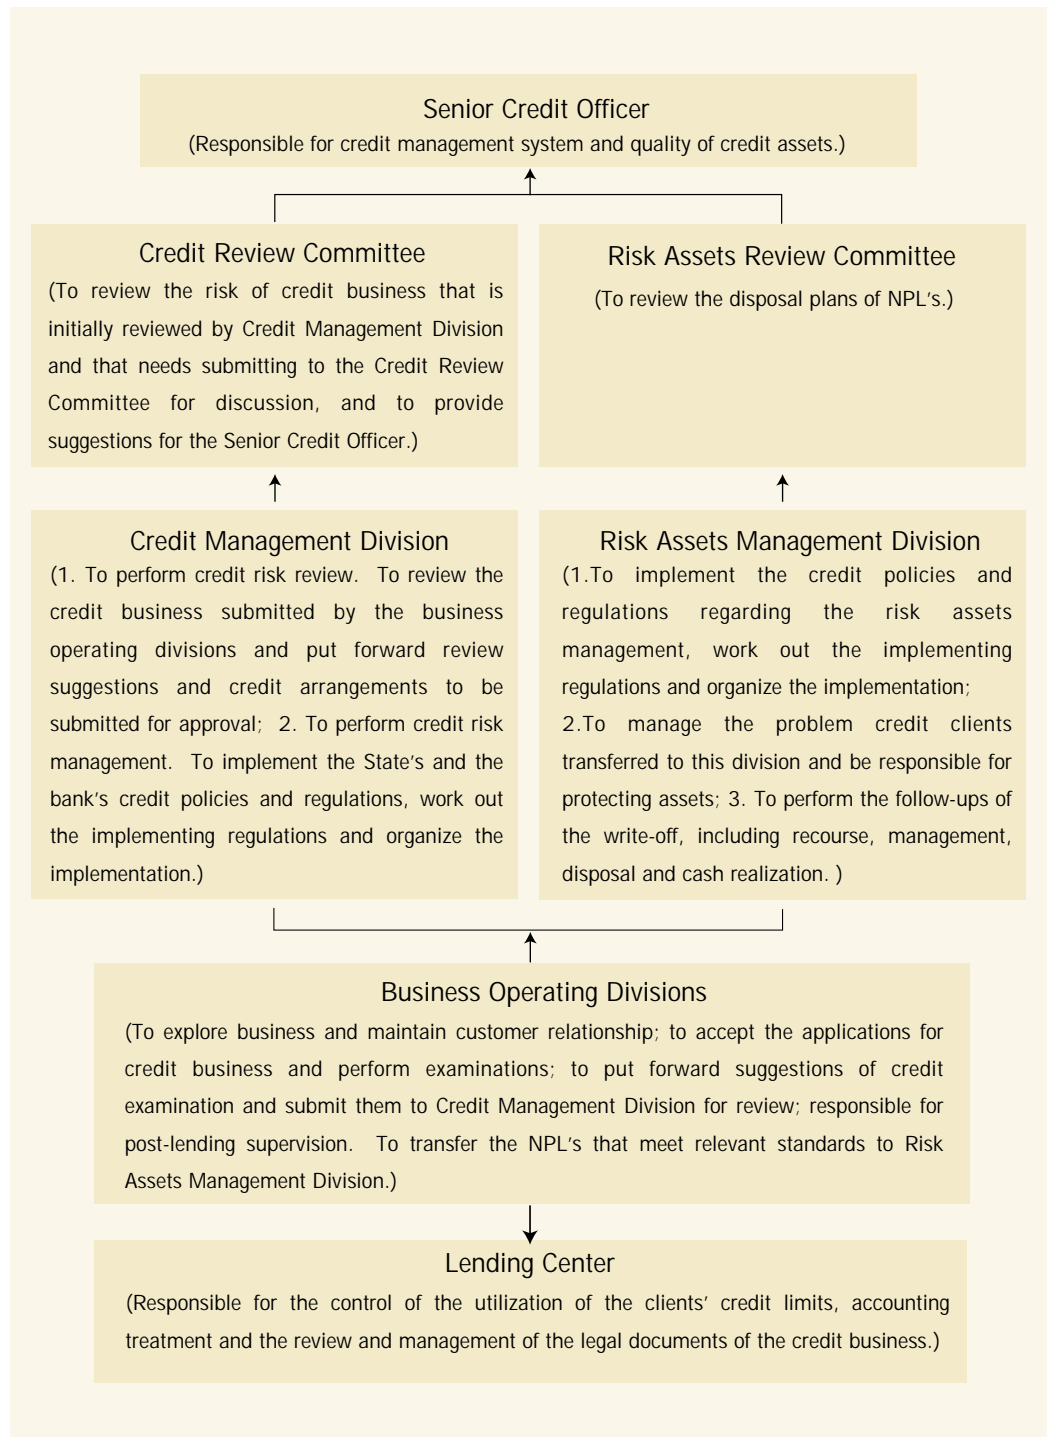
Senior Credit Officer
(Responsible for credit management system and quality of credit assets.)

Credit Review Committee
(To review the risk of credit business that is initially reviewed by Credit Management Division and that needs submitting to the Credit Review Committee for discussion, and to provide suggestions for the Senior Credit Officer.)

Risk Assets Review Committee
(To review the disposal plans of NPL's.)

Credit Management Division
(1. To perform credit risk review. To review the credit business submitted by the business operating divisions and put forward review suggestions and credit arrangements to be submitted for approval; 2. To perform credit risk management. To implement the State's and the bank's credit policies and regulations, work out the implementing regulations and organize the implementation.)

Risk Assets Management Division
(1.To implement the credit policies and regulations regarding the risk assets management, work out the implementing regulations and organize the implementation;
2.To manage the problem credit clients transferred to this division and be responsible for protecting assets; 3. To perform the follow-ups of the write-off, including recourse, management, disposal and cash realization. )

Business Operating Divisions
(To explore business and maintain customer relationship; to accept the applications for credit business and perform examinations; to put forward suggestions of credit examination and submit them to Credit Management Division for review; responsible for post-lending supervision. To transfer the NPL's that meet relevant standards to Risk Assets Management Division.)

Lending Center
(Responsible for the control of the utilization of the clients' credit limits, accounting treatment and the review and management of the legal documents of the credit business.)